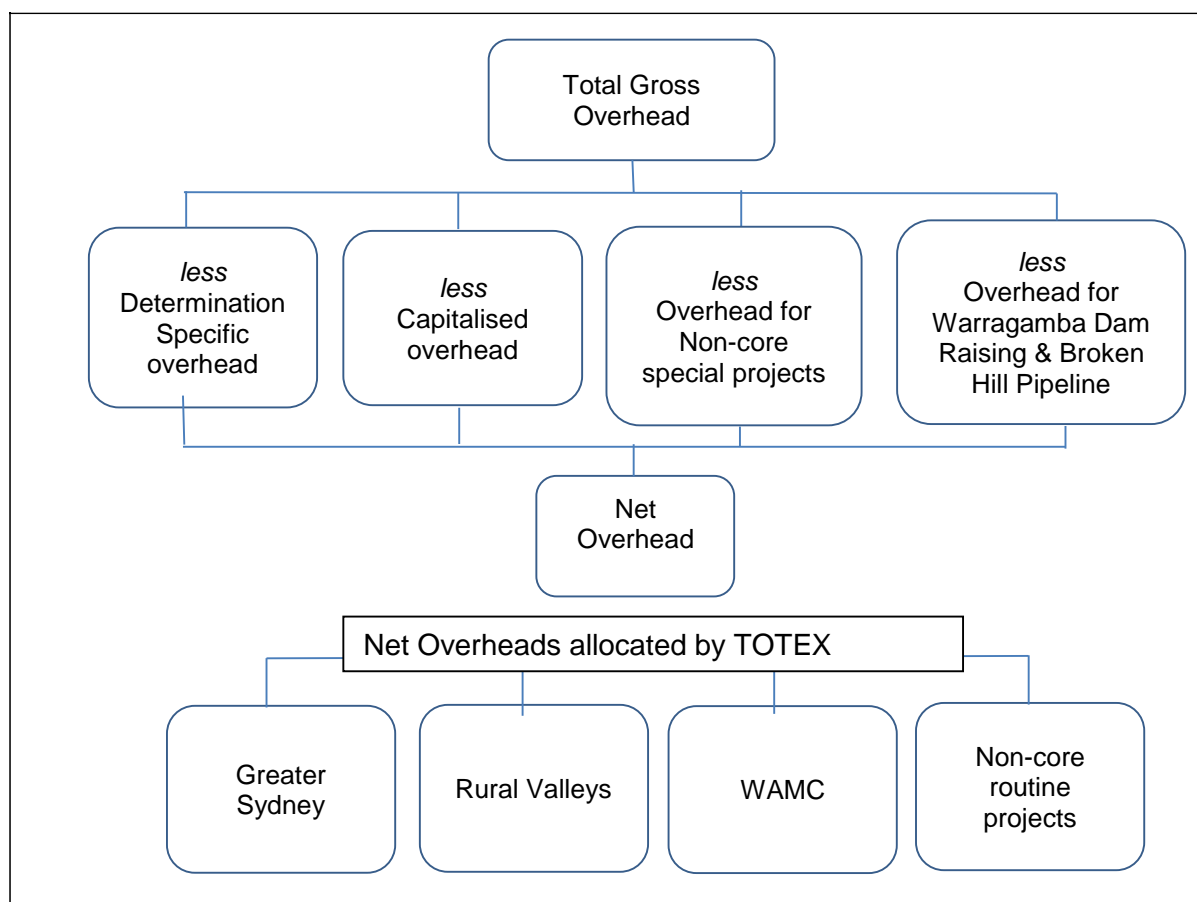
Total Gross Overhead

*less* Determination Specific overhead

*less* Capitalised overhead

*less* Overhead for Non-core special projects

*less* Overhead for Warragamba Dam Raising & Broken Hill Pipeline

Net Overhead

Net Overheads allocated by TOTEX

Greater Sydney

Rural Valleys

WAMC

Non-core routine projects